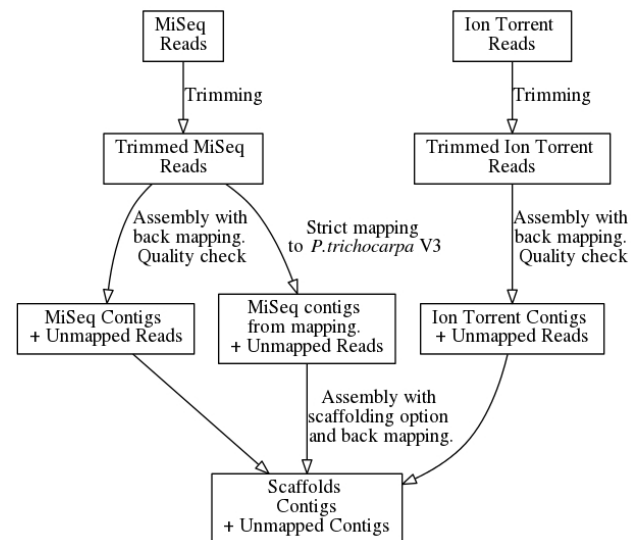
MiSeq Reads

Trimming

Trimmed MiSeq Reads

Assembly with back mapping. Quality check

Strict mapping to *P.trichocarpa* V3

MiSeq Contigs + Unmapped Reads

MiSeq contigs from mapping. + Unmapped Reads

Ion Torrent Reads

Trimming

Trimmed Ion Torrent Reads

Assembly with back mapping. Quality check

Ion Torrent Contigs + Unmapped Reads

Assembly with scaffolding option and back mapping.

Scaffolds Contigs + Unmapped Contigs